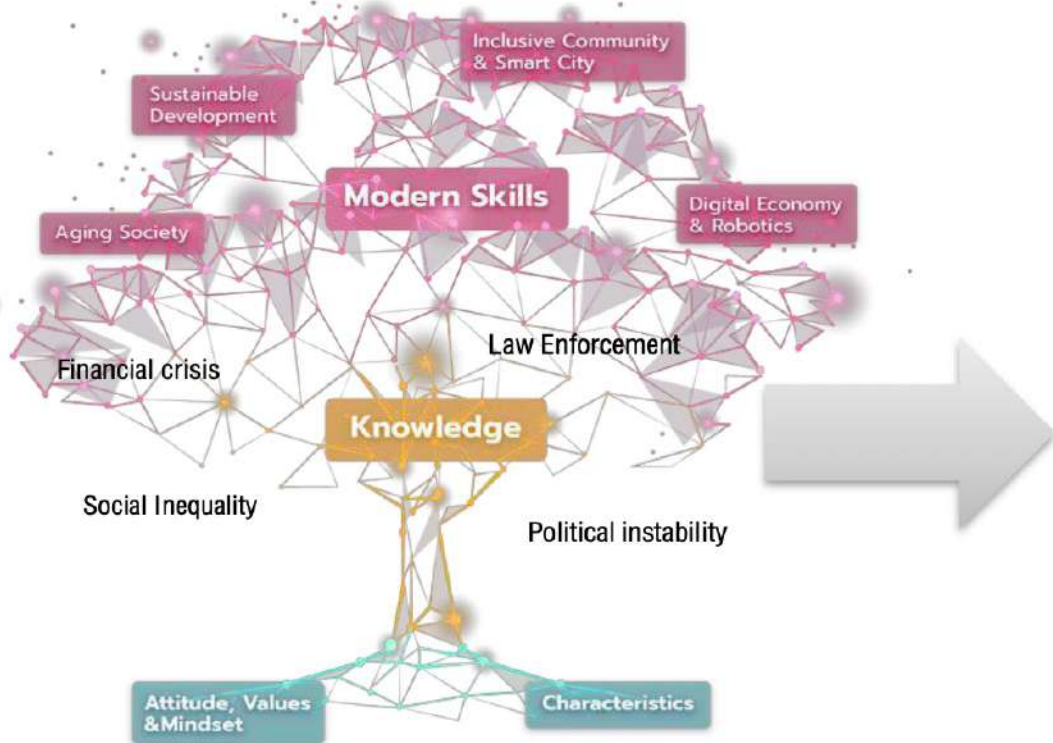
Inclusive Community & Smart City

Sustainable Development

Modern Skills

Digital Economy & Robotics

Aging Society

Law Enforcement

Financial crisis

Knowledge

Social Inequality

Political instability

Attitude, Values &Mindset

Characteristics